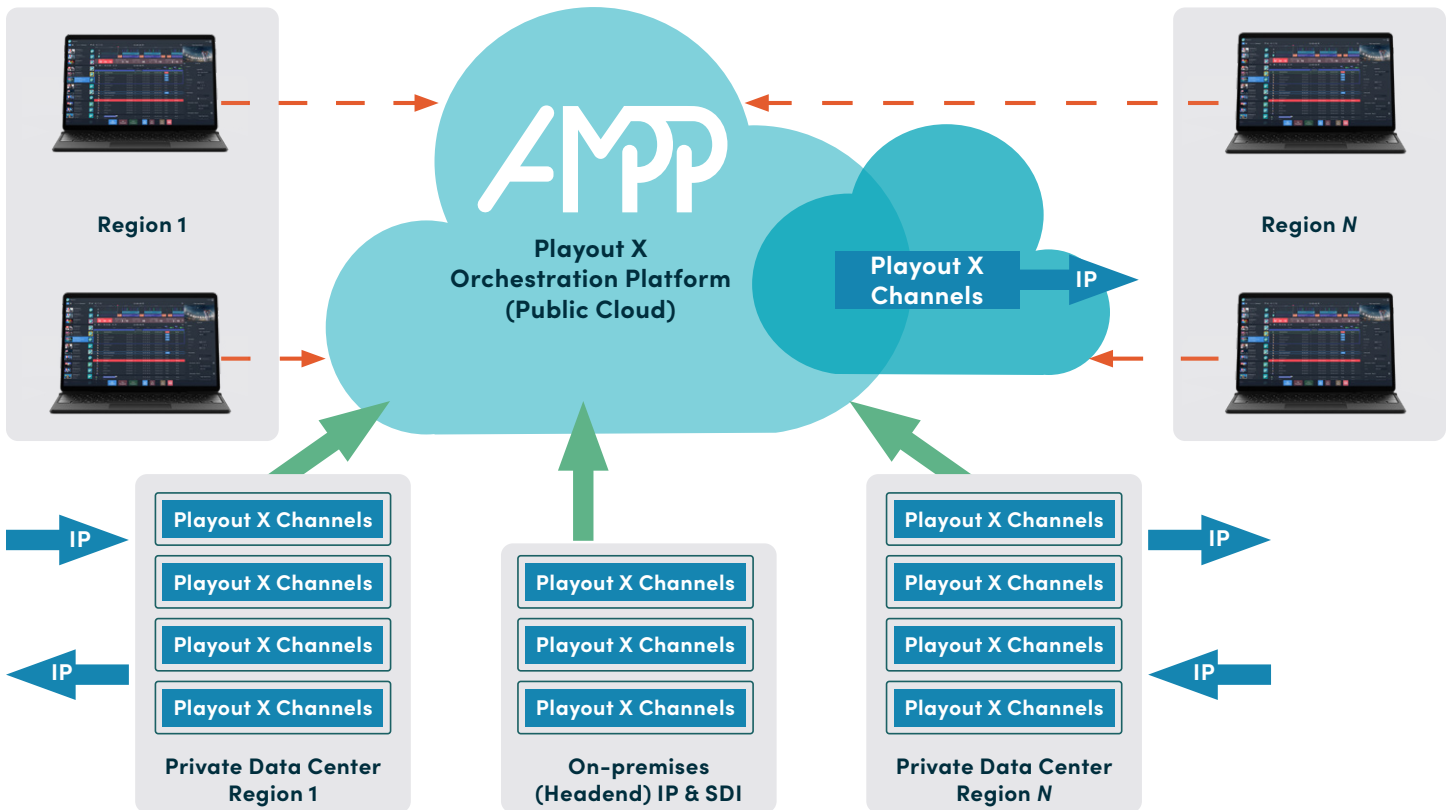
Region 1

AMPP

Playout X
Orchestration Platform
(Public Cloud)

Playout X
Channels

IP

Region *N*

IP

Playout X Channels
Playout X Channels
Playout X Channels
Playout X Channels

IP

Private Data Center
Region 1

Playout X Channels
Playout X Channels
Playout X Channels

On-premises
(Headend) IP & SDI

Playout X Channels
Playout X Channels
Playout X Channels
Playout X Channels

IP

IP

Private Data Center
Region *N*